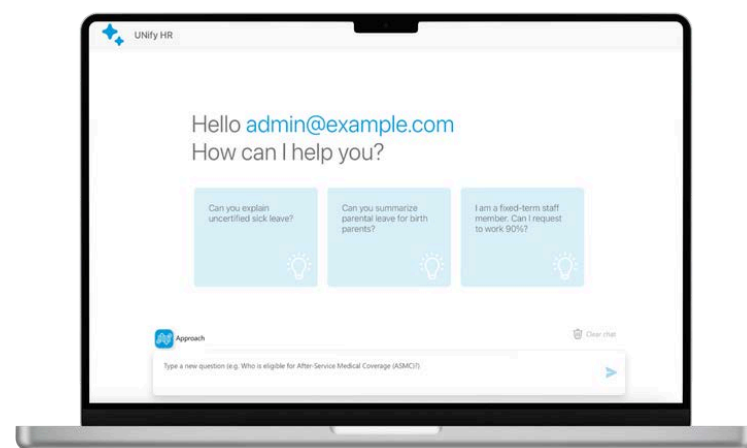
UNify HR

Hello admin@example.com
How can I help you?

Can you explain uncertified sick leave?

Can you summarize parental leave for birth parents?

I am a fixed-term staff member. Can I request to work 90%?

Approach

Clear chat

Type a new question (e.g. Who is eligible for After-Service Medical Coverage (ASMC)?)